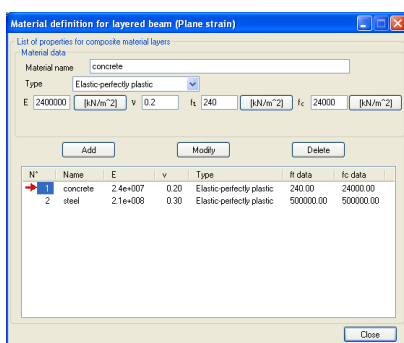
Material definition for layered beam (Plane strain)

List of properties for composite material layers

Material data

Material name concrete

Type Elastic-perfectly plastic

E 2400000 [kN/m^2] ν 0.2 $f_t$ 240 [kN/m^2] $f_c$ 24000 [kN/m^2]

Add Modify Delete

| N° | Name | E | ν | Type | ft data | fc data |
|---|---|---|---|---|---|---|
| 1 | concrete | 2.4e+007 | 0.20 | Elastic-perfectly plastic | 240.00 | 24000.00 |
| 2 | steel | 2.1e+008 | 0.30 | Elastic-perfectly plastic | 500000.00 | 500000.00 |

Close